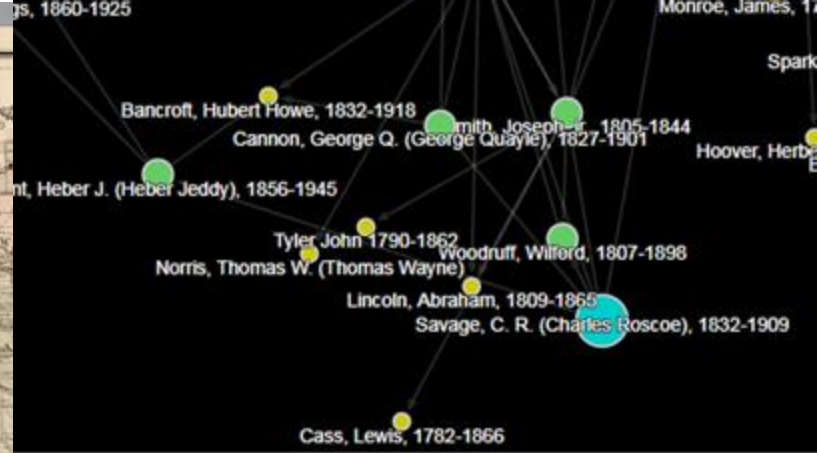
gs, 1860-1925

Monroe, James, 17

Spark

Bancroft, Hubert Howe, 1832-1918

Smith, Joseph, Jr., 1805-1844

Cannon, George Q. (George Quayle), 1827-1901

Hoover, Herbe

nt, Heber J. (Heber Jeddy), 1856-1945

Tyler John 1790-1862

Woodruff, Wilford, 1807-1898

Norris, Thomas W. (Thomas Wayne)

Lincoln, Abraham, 1809-1865

Savage, C. R. (Charles Roscoe), 1832-1909

Cass, Lewis, 1782-1866